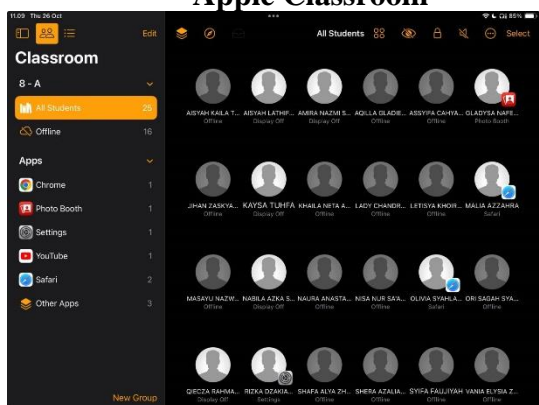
Apple Classroom

11.09 Thu 26 Oct

Edit

Classroom

8 - A

All Students 25

Offline 16

Apps

Chrome 1

Photo Booth 1

Settings 1

YouTube 1

Safari 2

Other Apps 3

New Group

All Students

Select

AISYAH KAILA T... Offline

AISYAH LATHIF... Display Off

AMIRA NAZMI S... Display Off

AQILLA GLADIS... Offline

ASSYIFA CAHYA... Offline

GLADYSA NAFE... Photo Booth

JIHAN ZASKYA... Offline

KAYSA TUHFA Display Off

KHAILA NETA A... Offline

LADY CHANDIR... Offline

LETISYA KHOIR... Offline

MALIA AZZAHRA Safari

MASAYU NAZW... Offline

NABILA AZKA S... Display Off

NAURA ANASTA... Offline

NISA NUR SA'A... Offline

OLIVIA SYAHLA... Safari

ORI SAGAH SYA... Offline

QIEQZA RAHMA... Display Off

RIZKA DZAKIA... Settings

SHAFA ALYA ZH... Offline

SHERA AZALIA... Offline

SYIFA FAUJIYAH Offline

VANIA ELYSIA Z... Offline